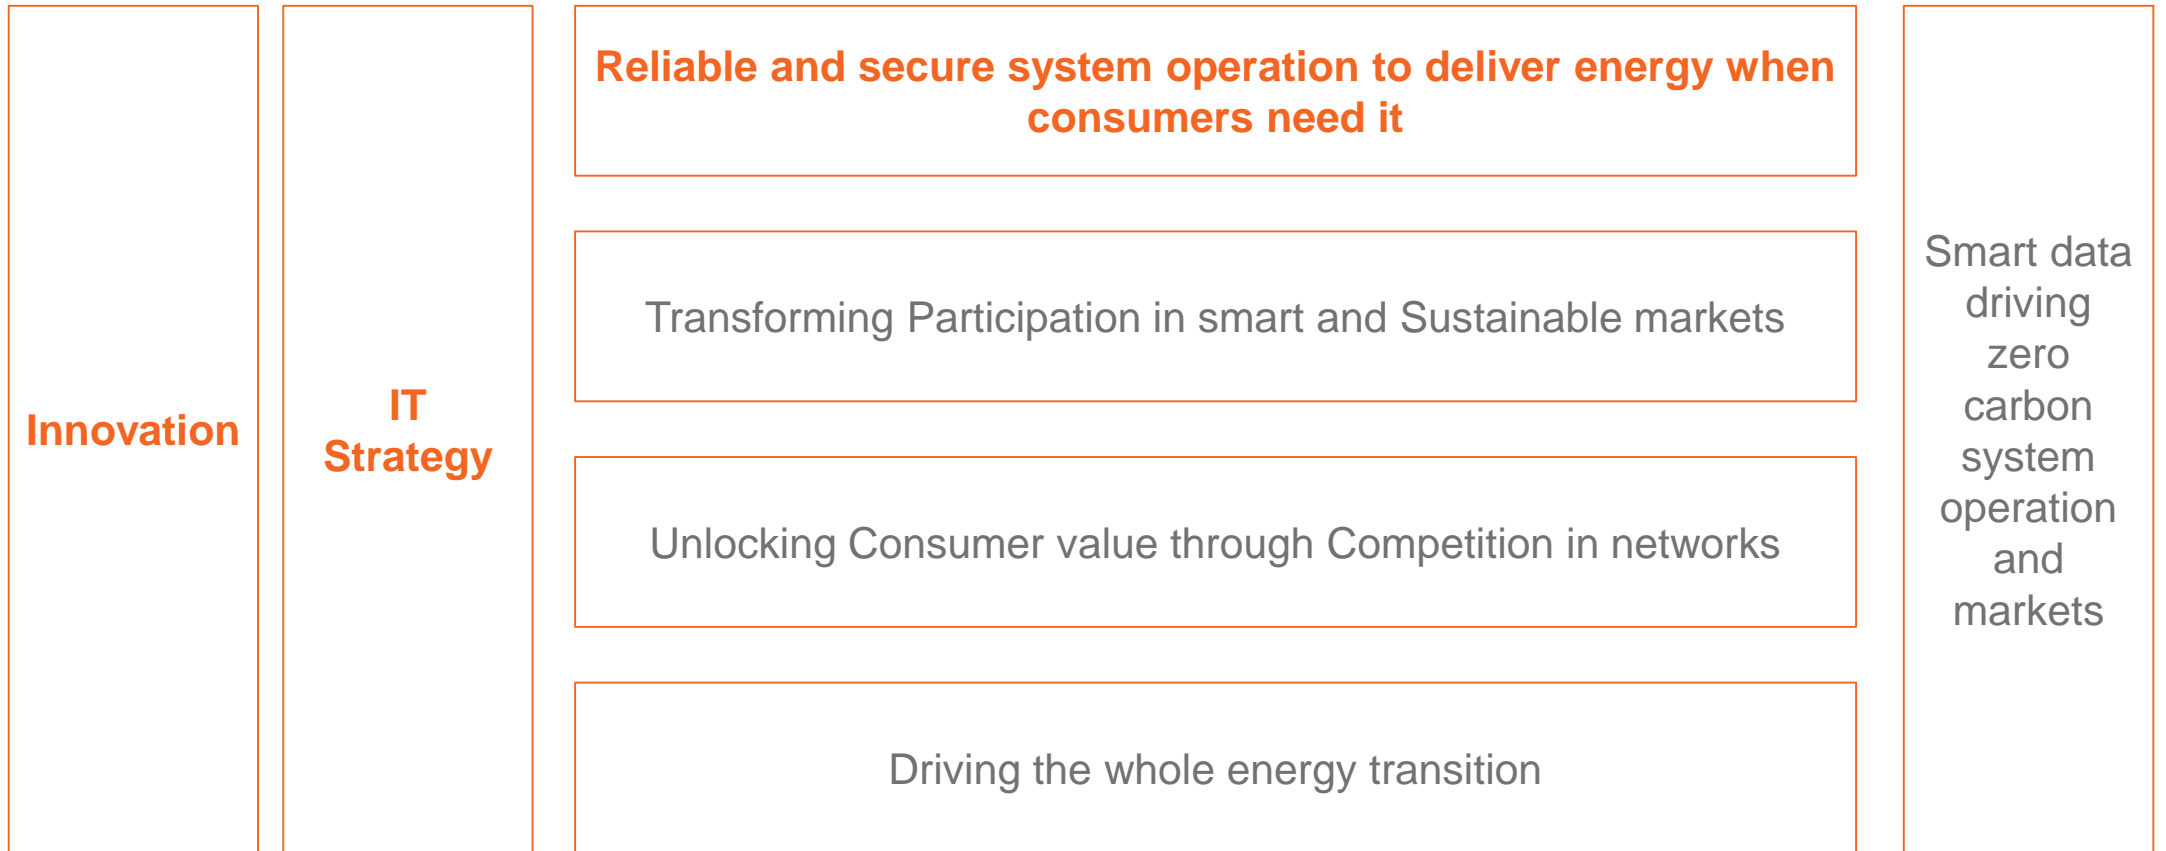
Innovation

IT Strategy

Reliable and secure system operation to deliver energy when consumers need it

Transforming Participation in smart and Sustainable markets

Unlocking Consumer value through Competition in networks

Driving the whole energy transition

Smart data driving zero carbon system operation and markets